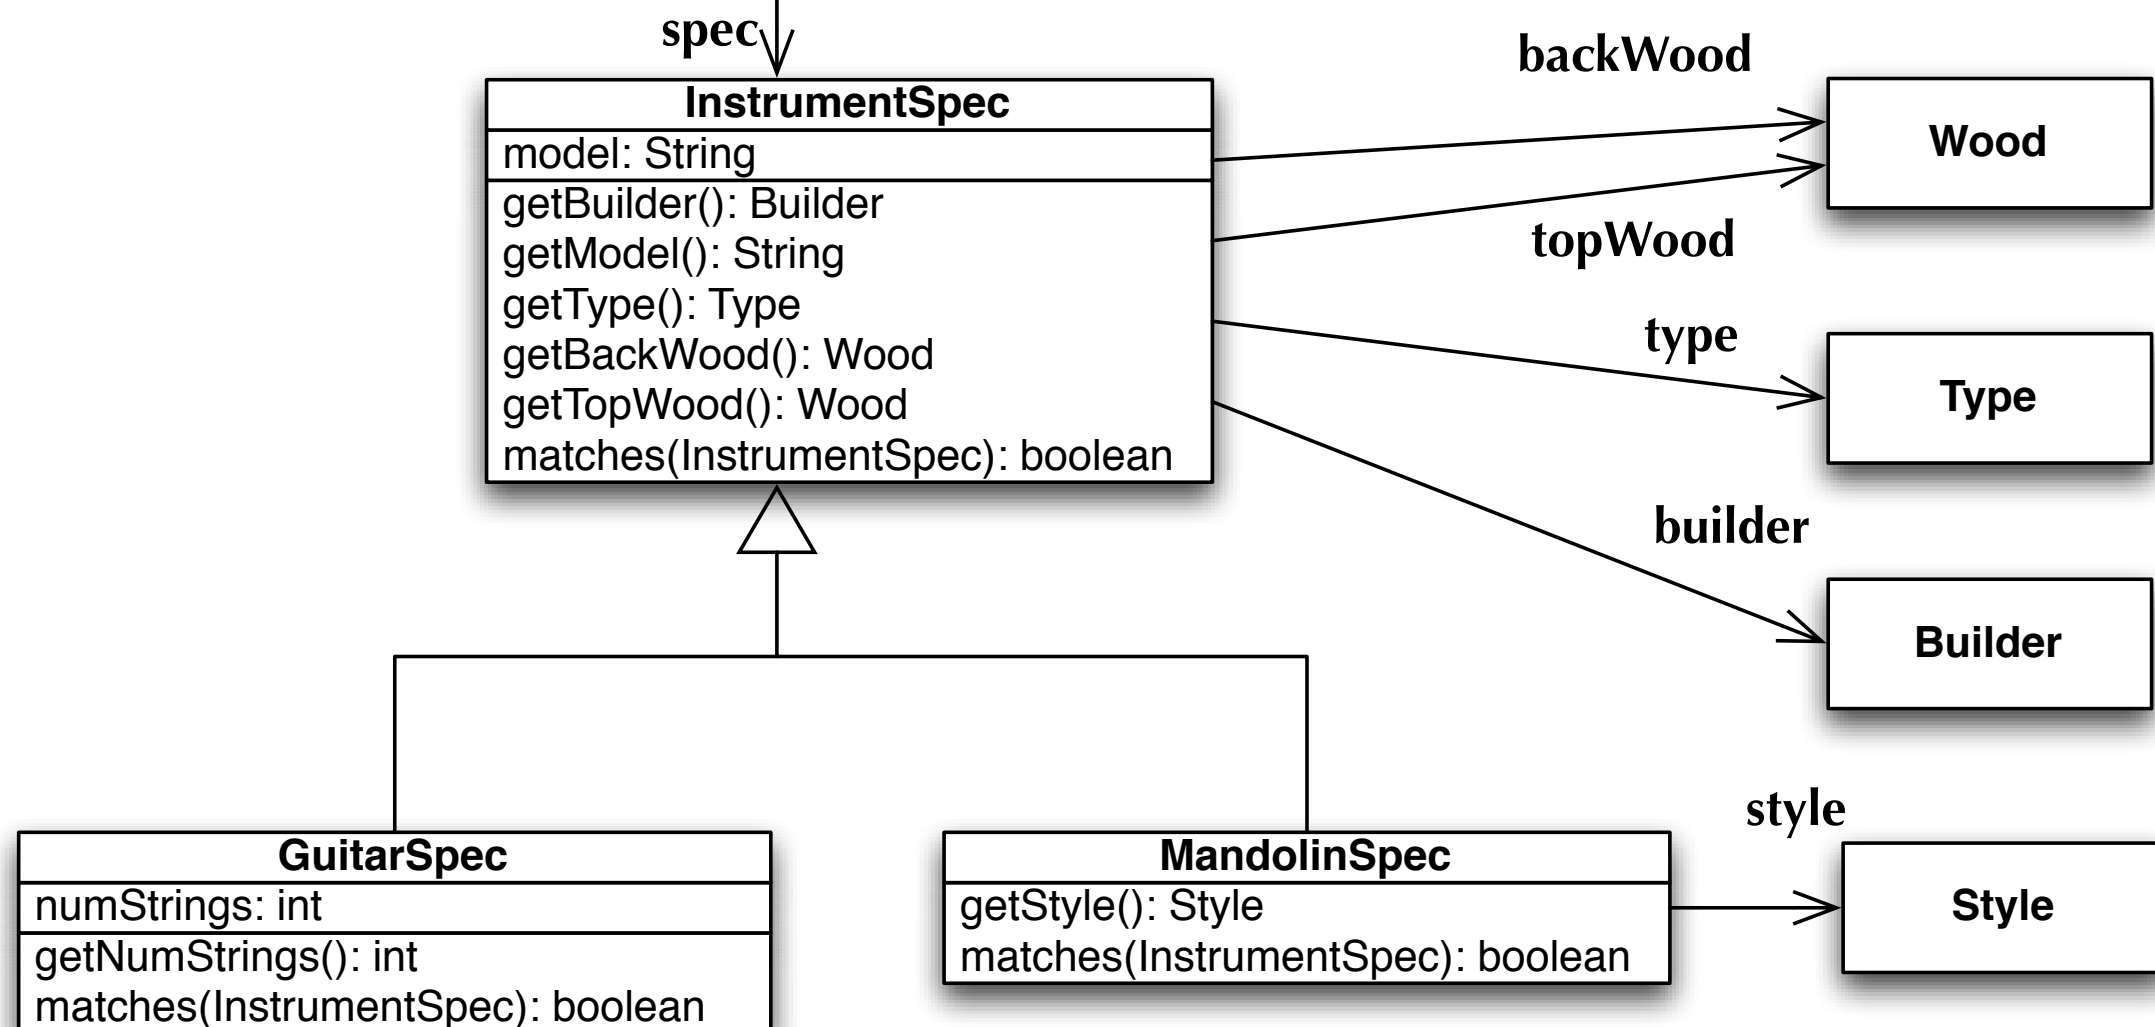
spec

InstrumentSpec
model: String
getBuilder(): Builder
getModel(): String
getType(): Type
getBackWood(): Wood
getTopWood(): Wood
matches(InstrumentSpec): boolean

backWood

Wood

topWood

type

Type

builder

Builder

style

Style

GuitarSpec
numStrings: int
getNumStrings(): int
matches(InstrumentSpec): boolean

MandolinSpec
getStyle(): Style
matches(InstrumentSpec): boolean